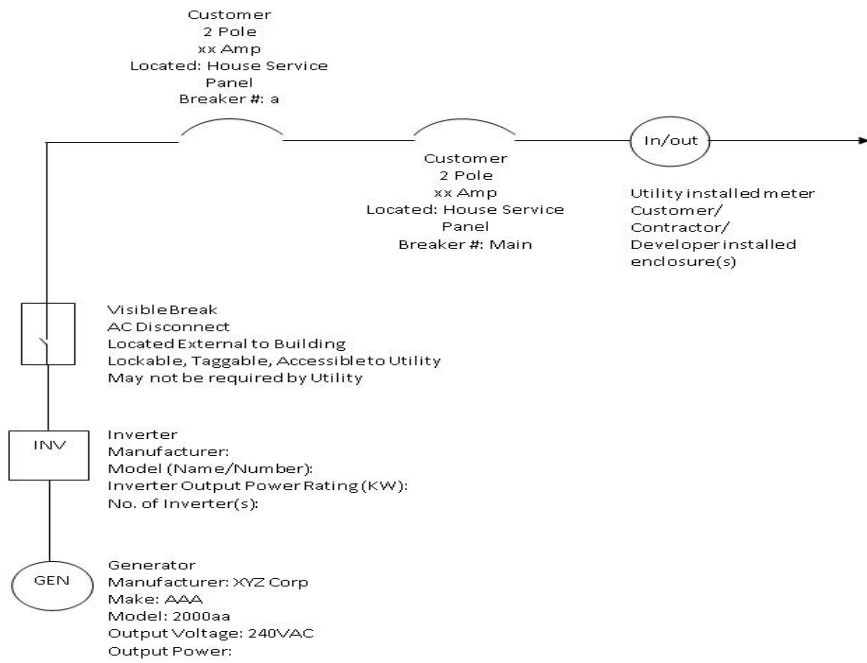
Customer
2 Pole
xx Amp
Located: House Service Panel
Breaker #: a

Customer
2 Pole
xx Amp
Located: House Service Panel
Breaker #: Main

In/out

Utility installed meter
Customer/
Contractor/
Developer installed enclosure(s)

Visible Break
AC Disconnect
Located External to Building
Lockable, Taggable, Accessible to Utility
May not be required by Utility

INV

Inverter
Manufacturer:
Model (Name/Number):
Inverter Output Power Rating (KW):
No. of Inverter(s):

GEN

Generator
Manufacturer: XYZ Corp
Make: AAA
Model: 2000aa
Output Voltage: 240VAC
Output Power: